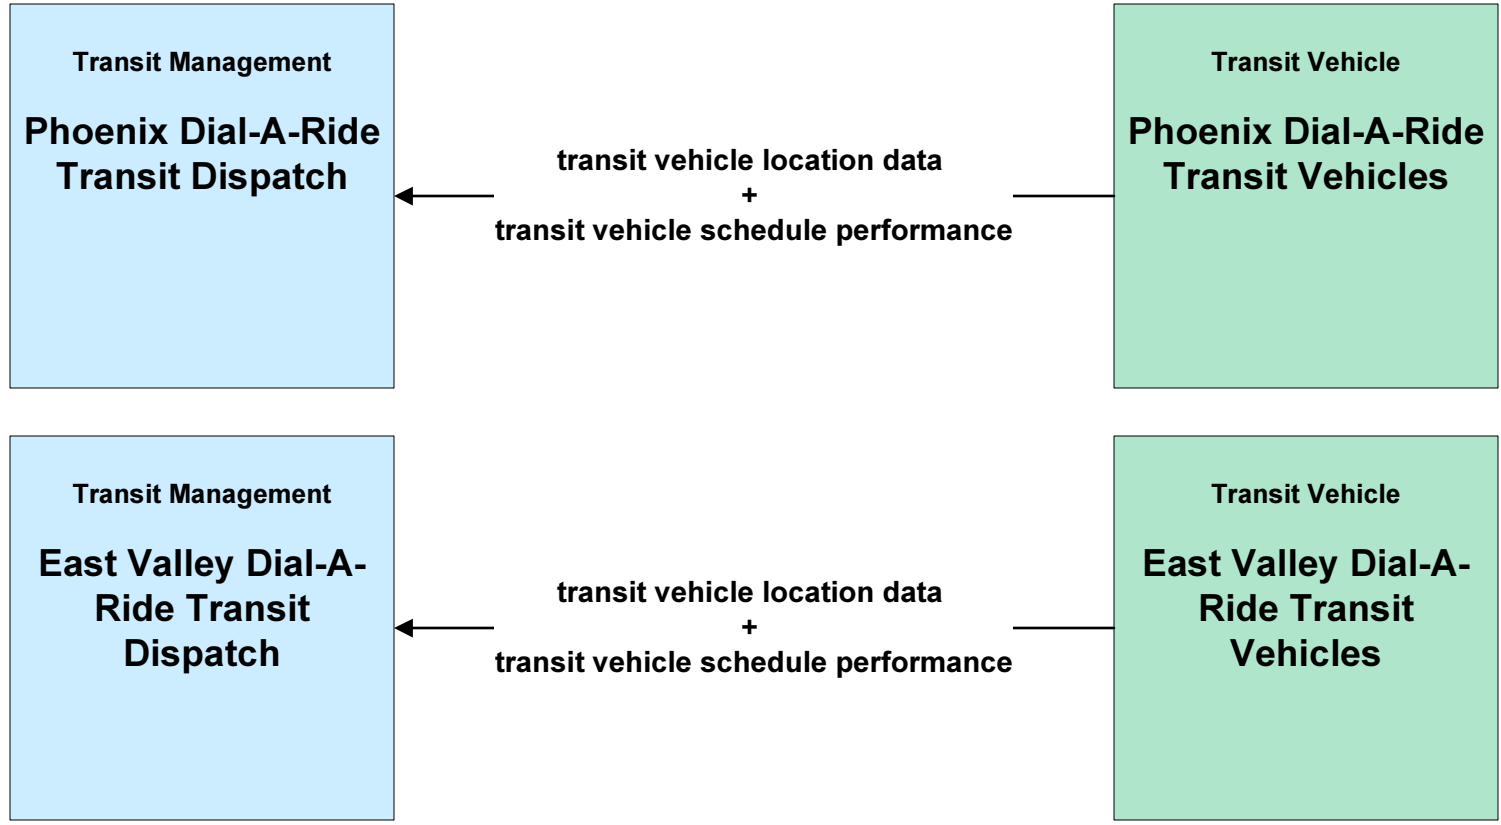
Transit Management

Phoenix Dial-A-Ride Transit Dispatch

transit vehicle location data
+
transit vehicle schedule performance

Transit Vehicle

Phoenix Dial-A-Ride Transit Vehicles

Transit Management

East Valley Dial-A-Ride Transit Dispatch

transit vehicle location data
+
transit vehicle schedule performance

Transit Vehicle

East Valley Dial-A-Ride Transit Vehicles